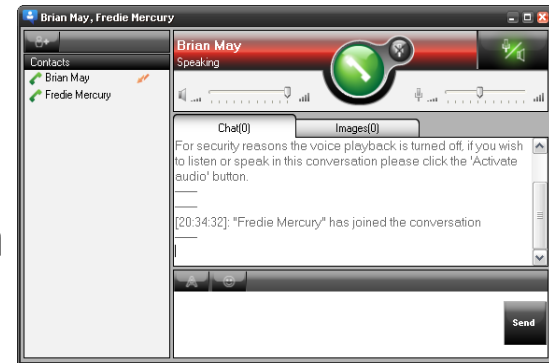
Brian May, Fredie Mercury

Contacts
Brian May
Fredie Mercury

Brian May
Speaking

Chat(0)
Images(0)

For security reasons the voice playback is turned off, if you wish to listen or speak in this conversation please click the 'Activate audio' button.
——
——
[20:34:32]: "Fredie Mercury" has joined the conversation
——

Send